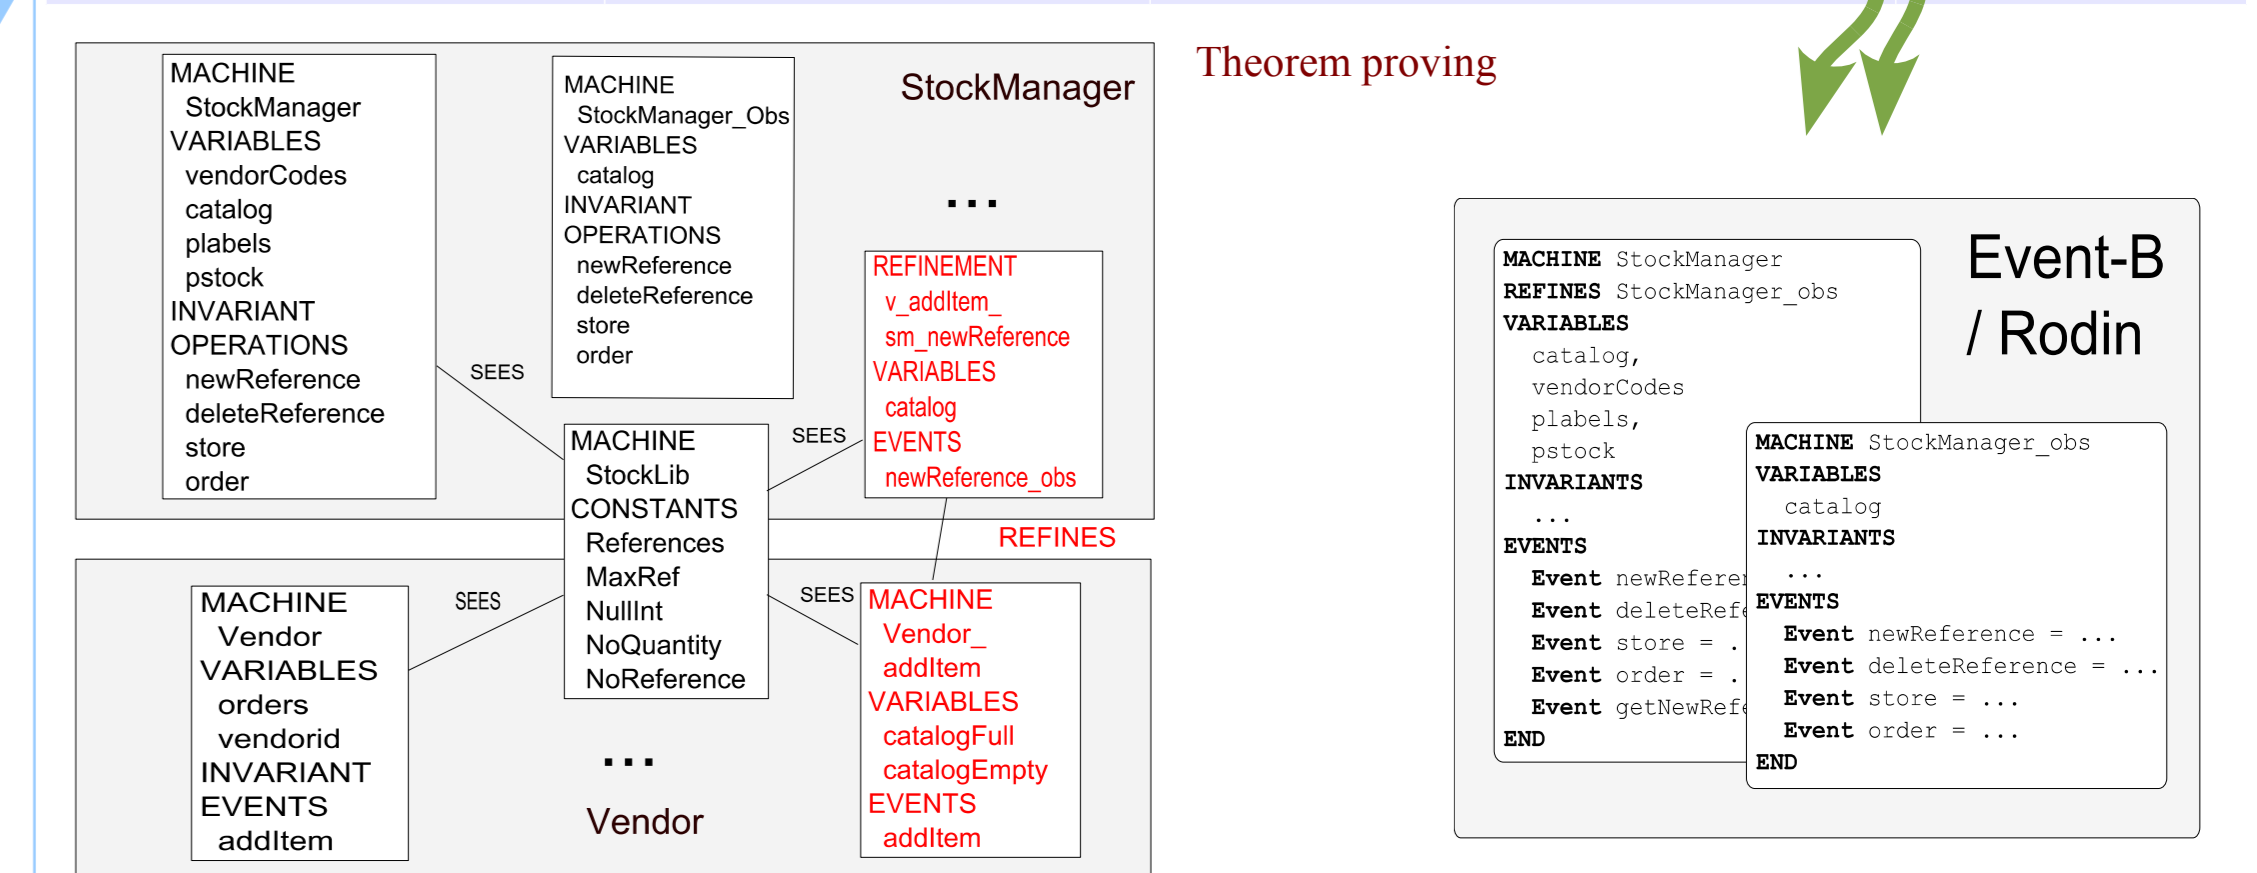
MACHINE
StockManager
VARIABLES
vendorCodes
catalog
plabels
pstock
INVARIANT
OPERATIONS
newReference
deleteReference
store
order

MACHINE
StockManager_Obs
VARIABLES
catalog
INVARIANT
OPERATIONS
newReference
deleteReference
store
order

StockManager

...

REFINEMENT
v_addItem_
sm_newReference
VARIABLES
catalog
EVENTS
newReference_obs

SEES

SEES

MACHINE
StockLib
CONSTANTS
References
MaxRef
NullInt
NoQuantity
NoReference

REFINES

MACHINE
Vendor
VARIABLES
orders
vendorid
INVARIANT
EVENTS
addItem

SEES

SEES

...

Vendor

MACHINE
Vendor_
addItem
VARIABLES
catalogFull
catalogEmpty
EVENTS
addItem

Theorem proving

MACHINE StockManager
REFINES StockManager_obs
VARIABLES
catalog,
vendorCodes
plabels,
pstock
INVARIANTS
...
EVENTS
Event newRefere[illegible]
Event deleteRefe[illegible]
Event store = .
Event order = .
Event getNewRefe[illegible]
END

Event-B / Rodin

MACHINE StockManager_obs
VARIABLES
catalog
INVARIANTS
...
EVENTS
Event newReference = ...
Event deleteReference = ...
Event store = ...
Event order = ...
END